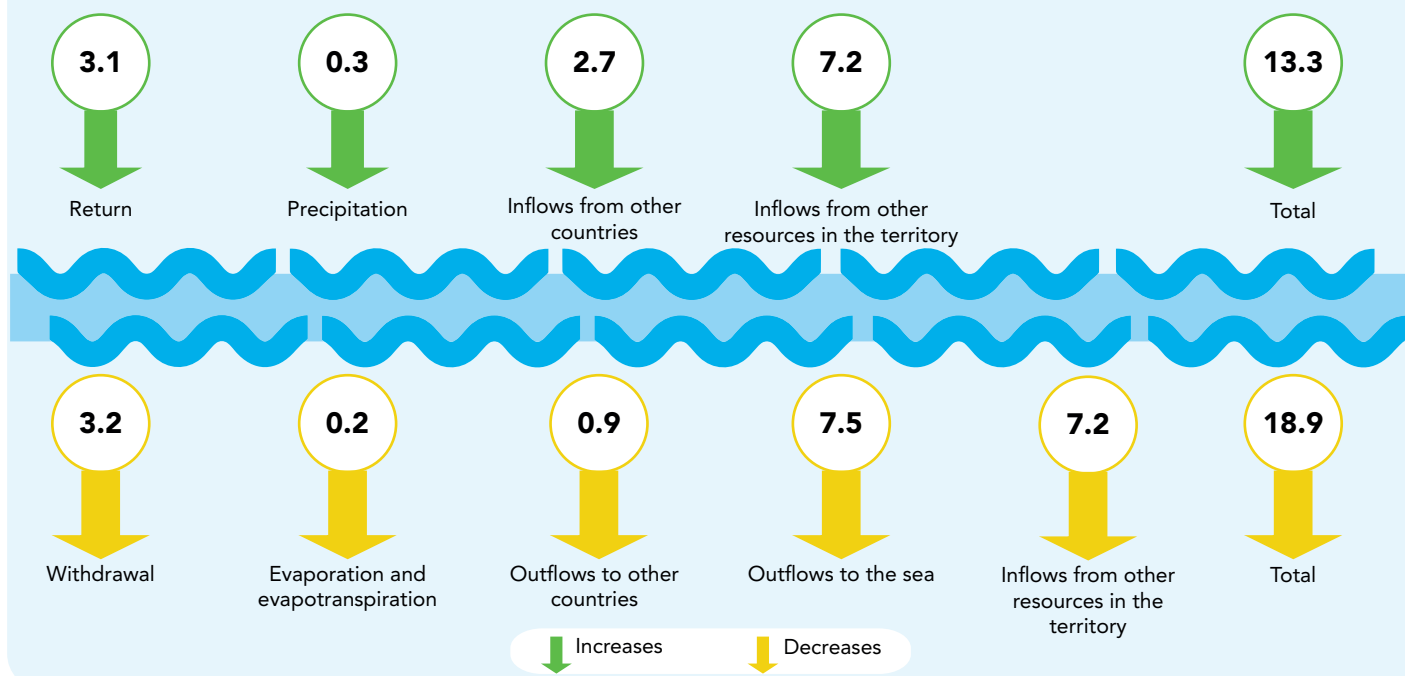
3.1
Return

0.3
Precipitation

2.7
Inflows from other countries

7.2
Inflows from other resources in the territory

13.3
Total

3.2
Withdrawal

0.2
Evaporation and evapotranspiration

0.9
Outflows to other countries

7.5
Outflows to the sea

7.2
Inflows from other resources in the territory

18.9
Total

Increases
Decreases